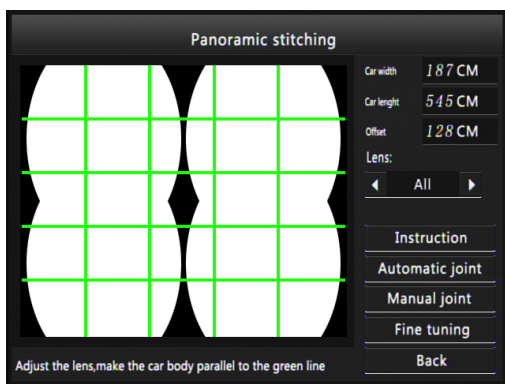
Panoramic stitching

Car width 187 CM
Car lenght 545 CM
Offset 128 CM
Lens:
All

Instruction
Automatic joint
Manual joint
Fine tuning
Back

Adjust the lens,make the car body parallel to the green line